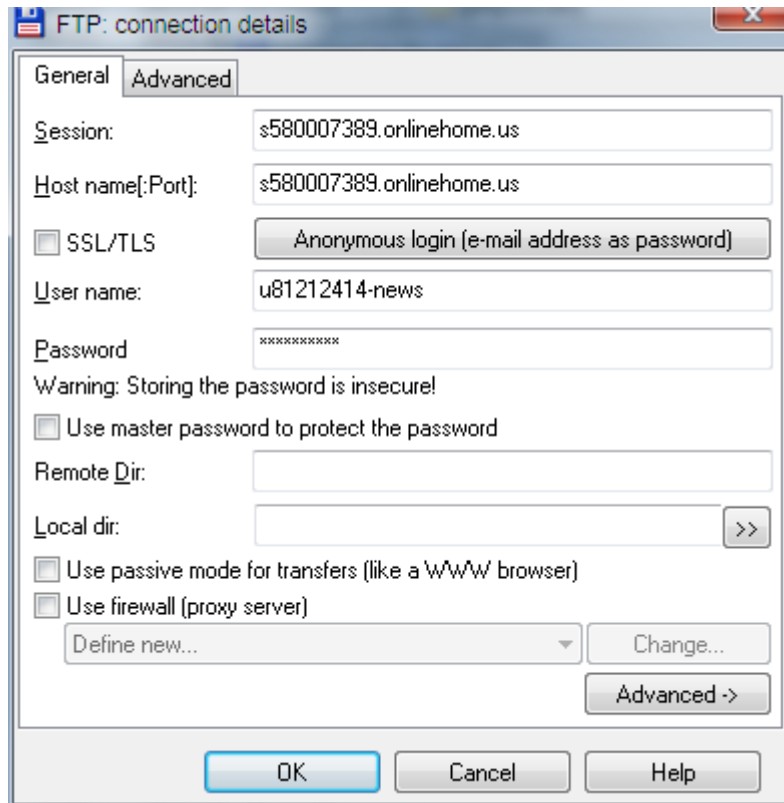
FTP: connection details

General | Advanced

Session: s580007389.onlinehome.us

Host name[:Port]: s580007389.onlinehome.us

SSL/TLS

Anonymous login (e-mail address as password)

User name: u81212414-news

Password **********

Warning: Storing the password is insecure!

Use master password to protect the password

Remote Dir:

Local dir:

>>

Use passive mode for transfers (like a WWW browser)

Use firewall (proxy server)

Define new...

Change...

Advanced ->

OK

Cancel

Help